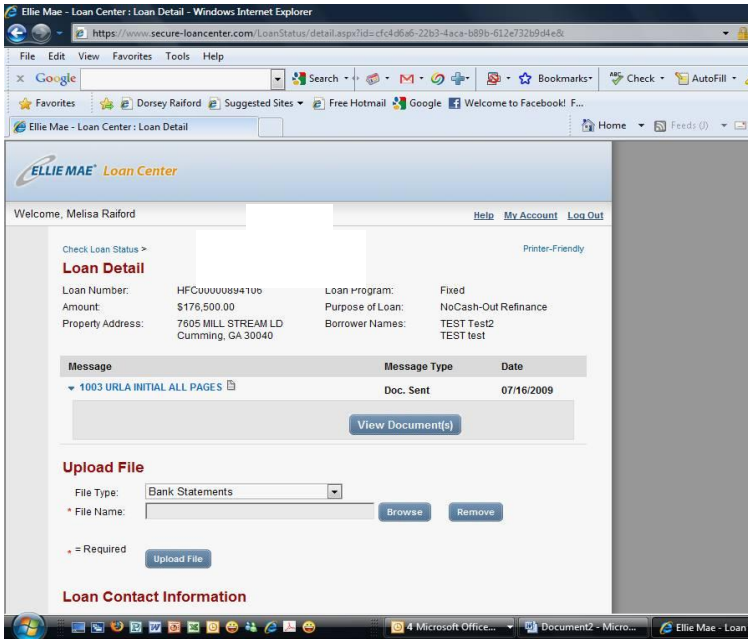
Ellie Mae - Loan Center : Loan Detail - Windows Internet Explorer

https://www.secure-loancenter.com/LoanStatus/detail.aspx?id=cfc4d6a6-22b3-4aca-b89b-612e732b9d4e&

File Edit View Favorites Tools Help

Google Search Bookmarks Check AutoFill

Favorites Dorsey Raiford Suggested Sites Free Hotmail Google Welcome to Facebook! F...

Ellie Mae - Loan Center : Loan Detail

Home Feeds (J)

ELLIE MAE® Loan Center

Welcome, Melisa Raiford

Help My Account Log Out

Check Loan Status >

Printer-Friendly

Loan Detail

| Loan Number: | HFC00000894106 | Loan Program: | Fixed |
|---|---|---|---|
| Amount: | $176,500.00 | Purpose of Loan: | NoCash-Out Refinance |
| Property Address: | 7605 MILL STREAM LD Cumming, GA 30040 | Borrower Names: | TEST Test2 TEST test |

| Message | Message Type | Date |
|---|---|---|
| 1003 URLA INITIAL ALL PAGES | Doc. Sent | 07/16/2009 |

View Document(s)

Upload File

File Type: Bank Statements

* File Name: Browse Remove

* = Required

Upload File

Loan Contact Information

4 Microsoft Office... Document2 - Micro... Ellie Mae - Loan